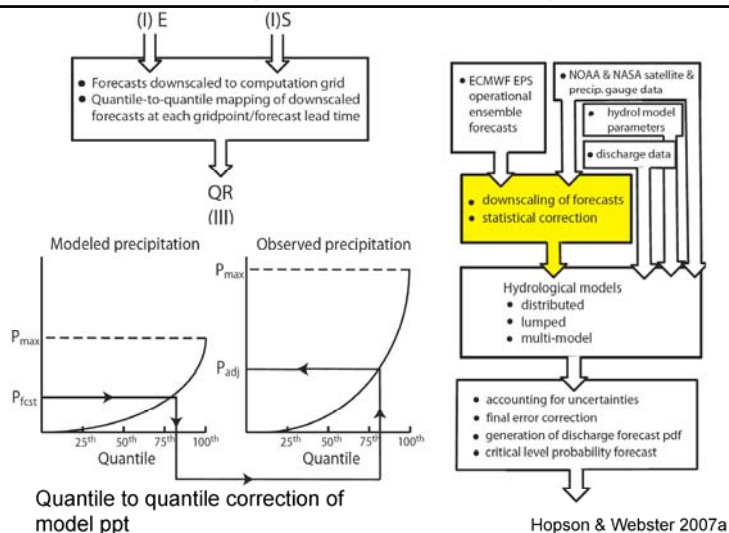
(I) E (I)S

• Forecasts downscaled to computation grid
• Quantile-to-quantile mapping of downscaled forecasts at each gridpoint/forecast lead time

QR
(III)

Modeled precipitation

$P_{max}$

$P_{fcst}$

25th 50th 75th 100th
Quantile

Observed precipitation

$P_{max}$

$P_{adj}$

25th 50th 75th 100th
Quantile

Quantile to quantile correction of model ppt

• ECMWF EPS operational ensemble forecasts

• NOAA & NASA satellite & precip. gauge data

• hydrol model parameters

• discharge data

• downscaling of forecasts
• statistical correction

Hydrological models
• distributed
• lumped
• multi-model

• accounting for uncertainties
• final error correction
• generation of discharge forecast pdf
• critical level probability forecast

Hopson & Webster 2007a